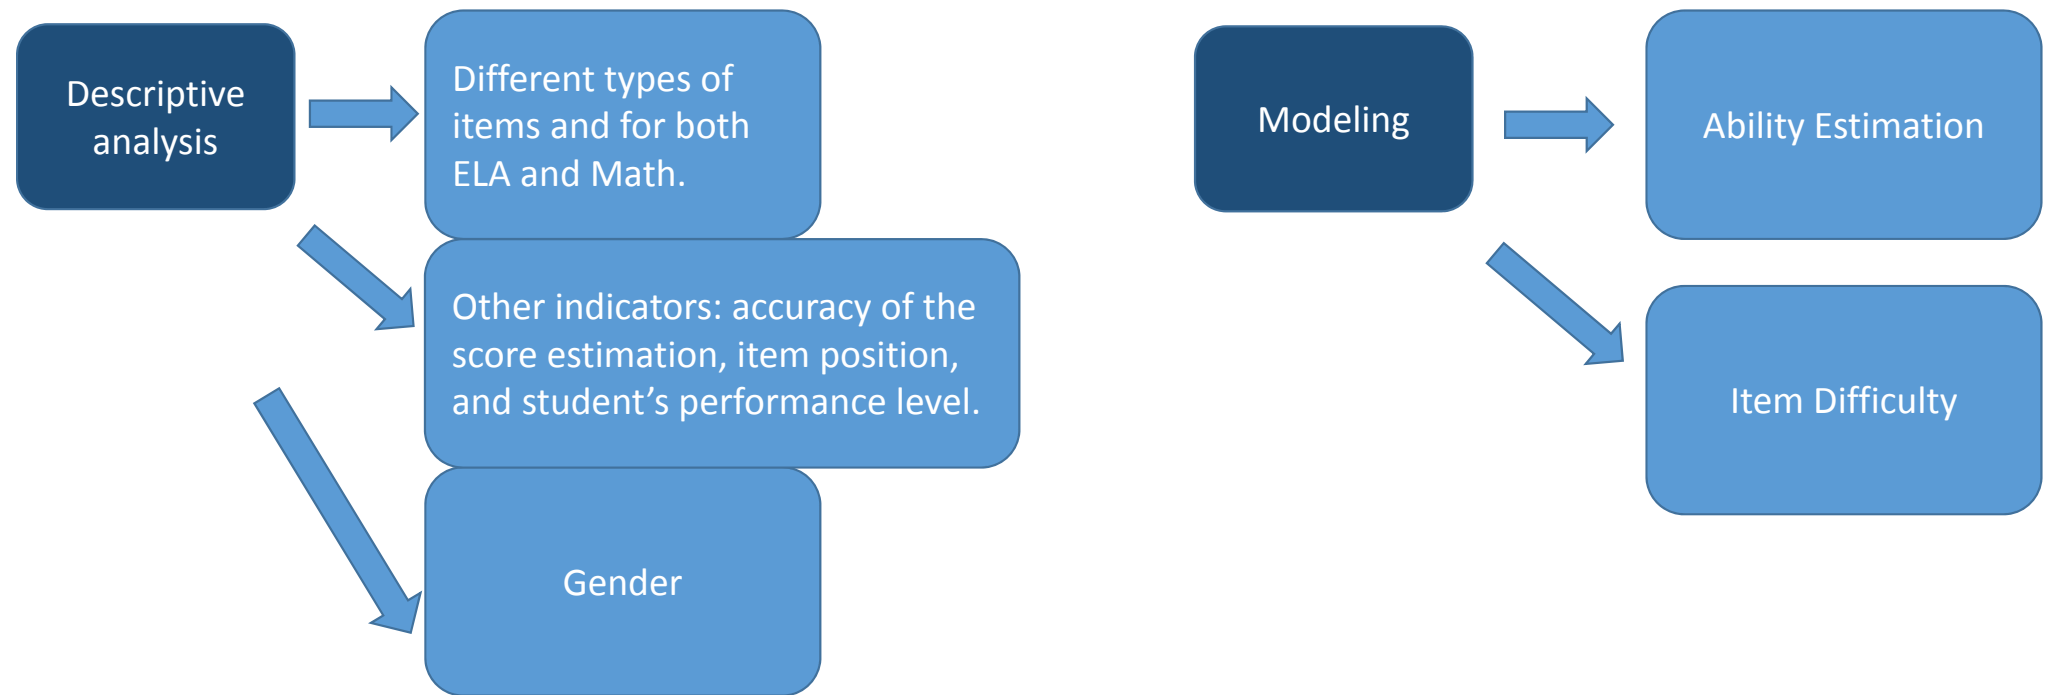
Descriptive analysis

Different types of items and for both ELA and Math.

Other indicators: accuracy of the score estimation, item position, and student’s performance level.

Gender

Modeling

Ability Estimation

Item Difficulty